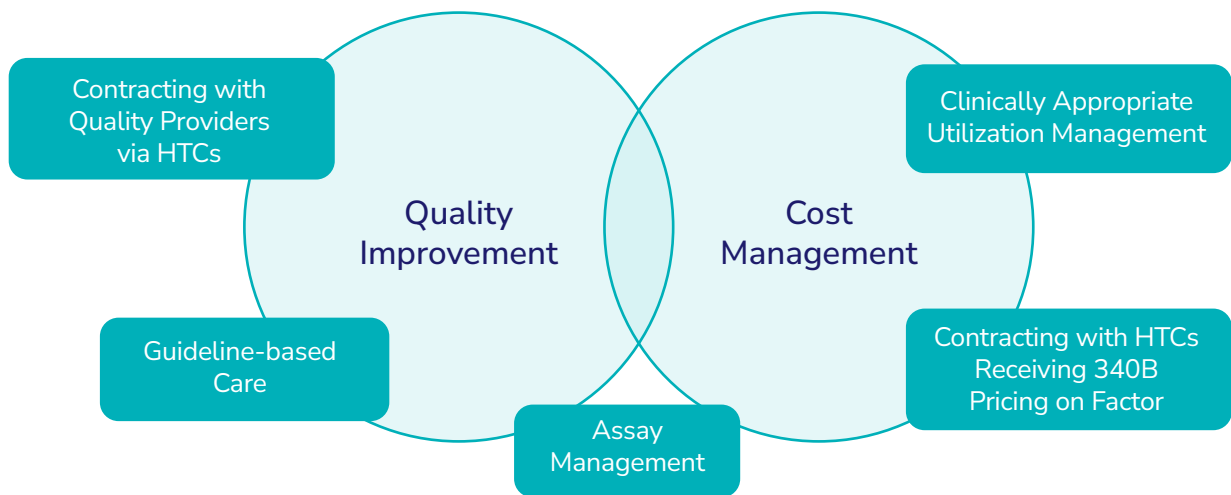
Contracting with Quality Providers via HTCs

Clinically Appropriate Utilization Management

Quality Improvement

Cost Management

Guideline-based Care

Contracting with HTCs Receiving 340B Pricing on Factor

Assay Management